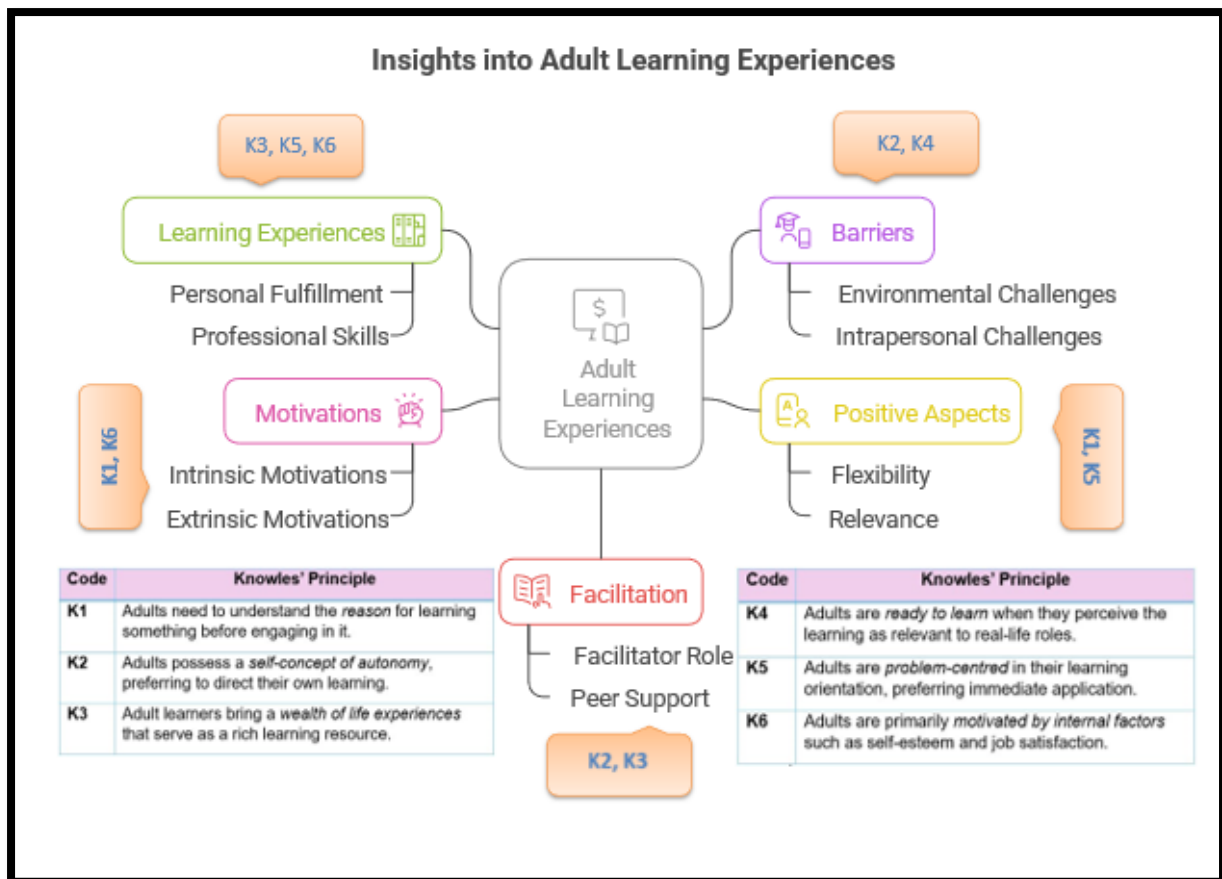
Insights into Adult Learning Experiences

K3, K5, K6

Learning Experiences

Personal Fulfillment

Professional Skills

K2, K4

Barriers

Environmental Challenges

Intrapersonal Challenges

$

Adult Learning Experiences

K1, K6

Motivations

Intrinsic Motivations

Extrinsic Motivations

Positive Aspects

Flexibility

Relevance

K1, K5

Facilitation

Facilitator Role

Peer Support

K2, K3

| Code | Knowles' Principle |
|---|---|
| K1 | Adults need to understand the *reason* for learning something before engaging in it. |
| K2 | Adults possess a *self-concept of autonomy*, preferring to direct their own learning. |
| K3 | Adult learners bring a *wealth of life experiences* that serve as a rich learning resource. |

| Code | Knowles' Principle |
|---|---|
| K4 | Adults are *ready to learn* when they perceive the learning as relevant to real-life roles. |
| K5 | Adults are *problem-centred* in their learning orientation, preferring immediate application. |
| K6 | Adults are primarily *motivated by internal factors* such as self-esteem and job satisfaction. |